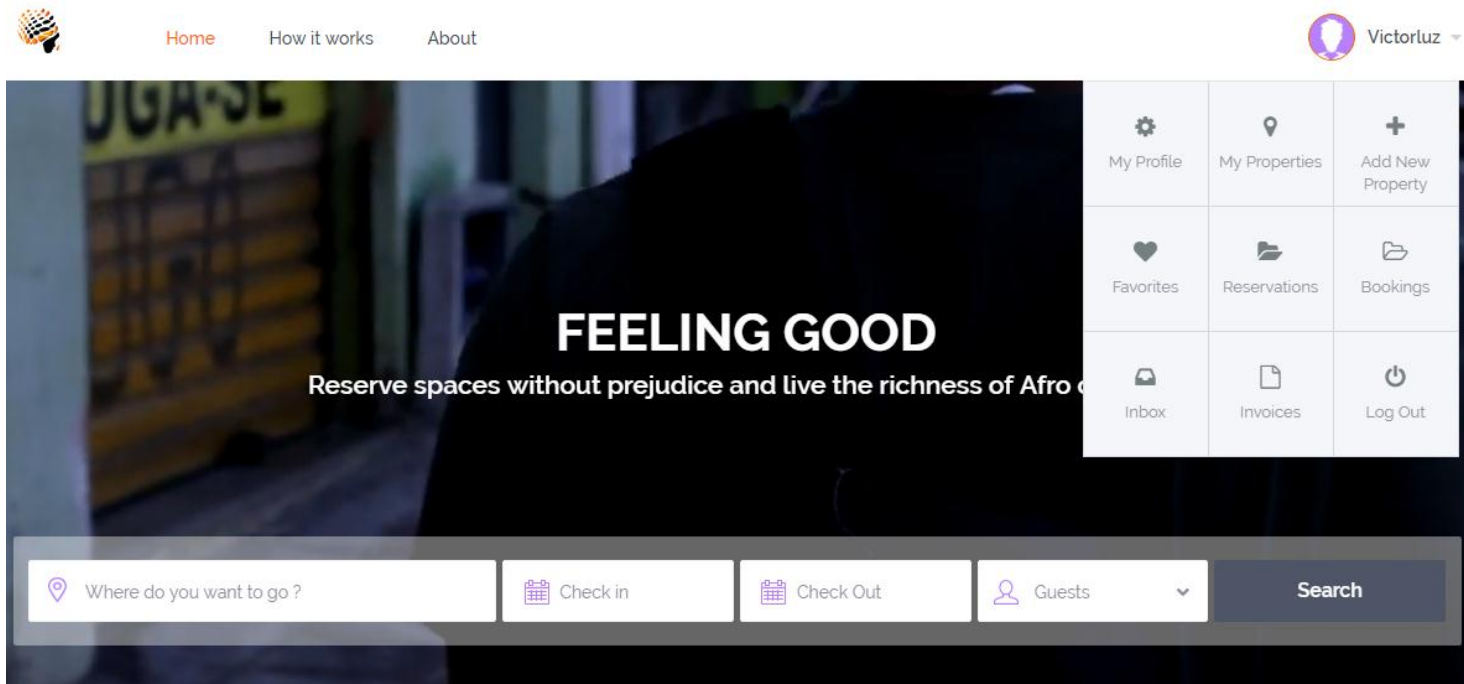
Home How it works About

Victorluz

My Profile
My Properties
Add New Property
Favorites
Reservations
Bookings
Inbox
Invoices
Log Out

UGA-SE

FEELING GOOD

Reserve spaces without prejudice and live the richness of Afro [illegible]

Where do you want to go ?
Check in
Check Out
Guests
Search